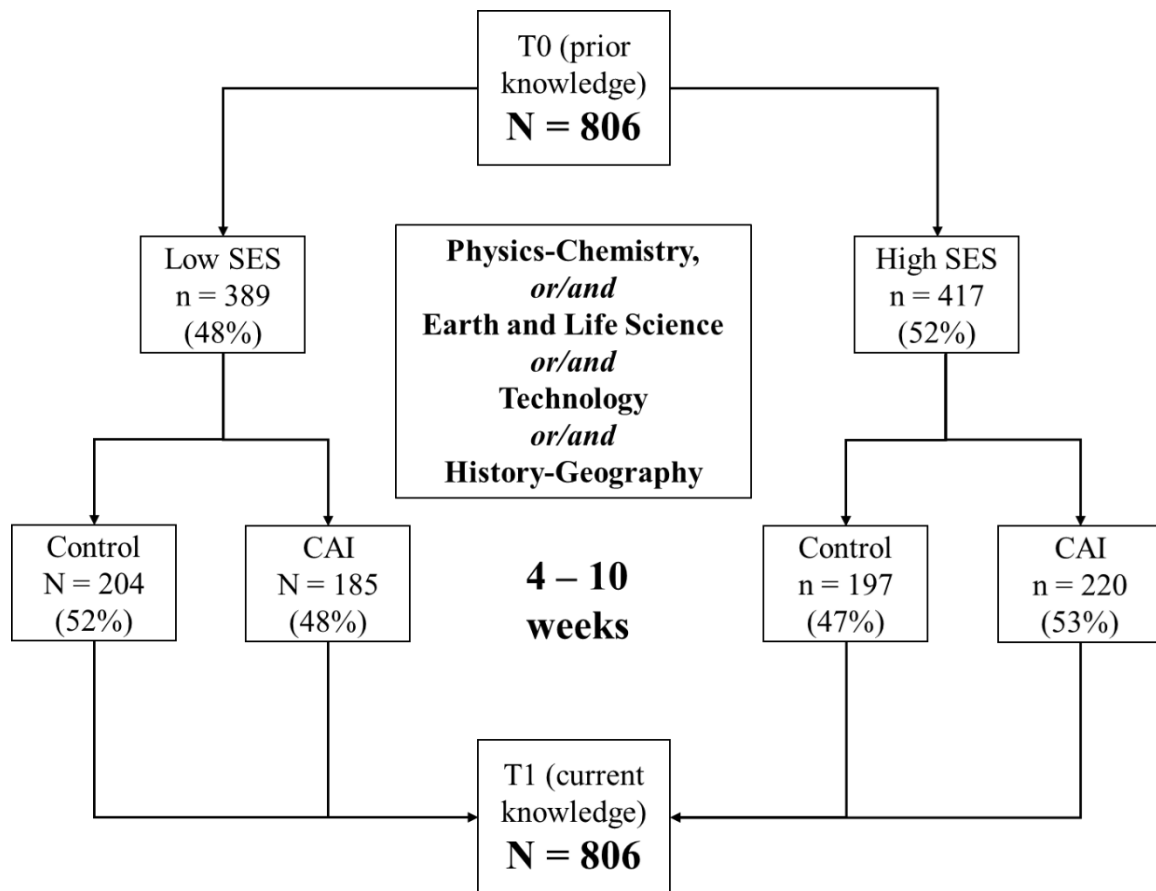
T0 (prior knowledge)
**N = 806**

Low SES
n = 389
(48%)

Physics-Chemistry,
*or/and*
Earth and Life Science
*or/and*
Technology
*or/and*
History-Geography

High SES
n = 417
(52%)

Control
N = 204
(52%)

CAI
N = 185
(48%)

4 – 10
weeks

Control
n = 197
(47%)

CAI
n = 220
(53%)

T1 (current knowledge)
**N = 806**